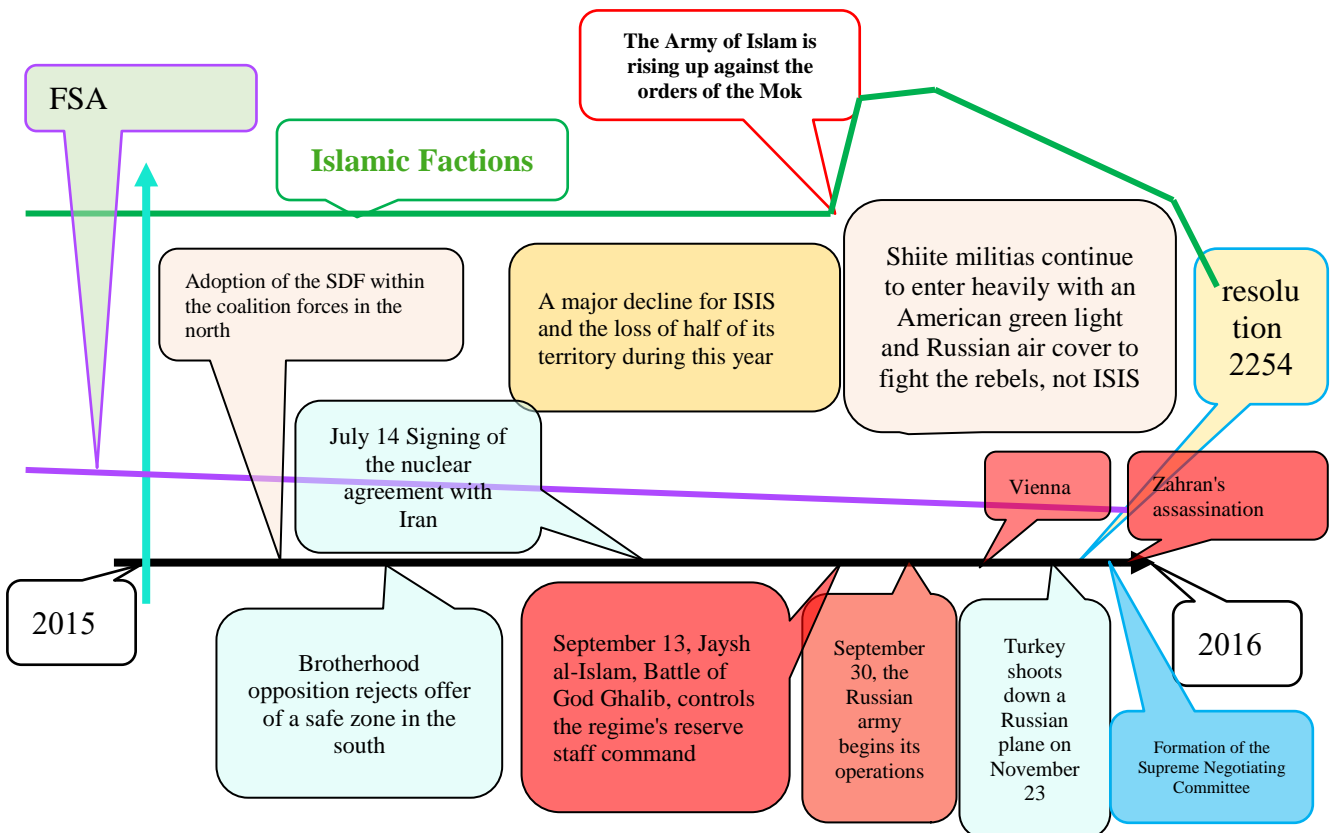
The Army of Islam is rising up against the orders of the Mok

FSA

Islamic Factions

Adoption of the SDF within the coalition forces in the north

A major decline for ISIS and the loss of half of its territory during this year

Shiite militias continue to enter heavily with an American green light and Russian air cover to fight the rebels, not ISIS

resolution 2254

July 14 Signing of the nuclear agreement with Iran

Vienna

Zahran's assassination

2015

2016

Brotherhood opposition rejects offer of a safe zone in the south

September 13, Jaysh al-Islam, Battle of God Ghalib, controls the regime's reserve staff command

September 30, the Russian army begins its operations

Turkey shoots down a Russian plane on November 23

Formation of the Supreme Negotiating Committee